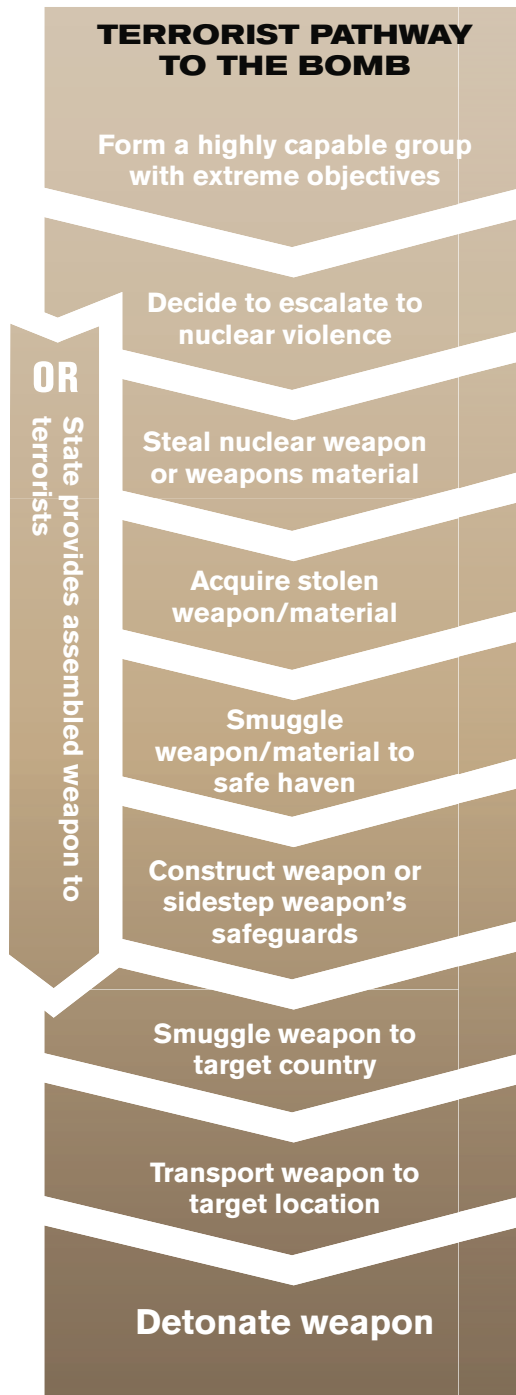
TERRORIST PATHWAY TO THE BOMB

Form a highly capable group with extreme objectives

Decide to escalate to nuclear violence

OR

State provides assembled weapon to terrorists

Steal nuclear weapon or weapons material

Acquire stolen weapon/material

Smuggle weapon/material to safe haven

Construct weapon or sidestep weapon's safeguards

Smuggle weapon to target country

Transport weapon to target location

Detonate weapon